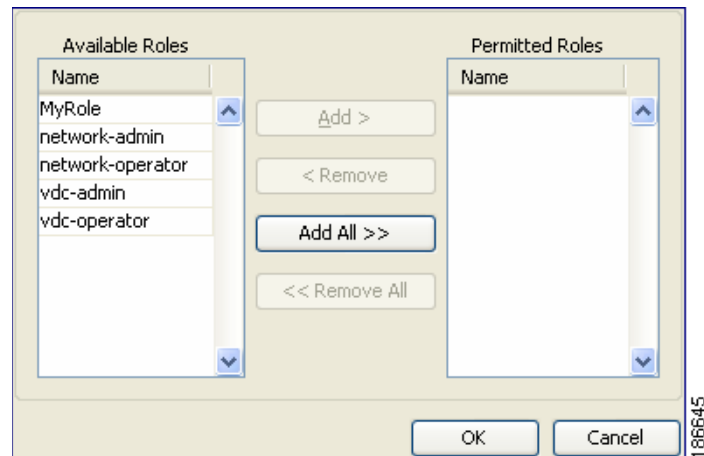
Available Roles

| Name |
|---|
| MyRole |
| network-admin |
| network-operator |
| vdc-admin |
| vdc-operator |

Add >

< Remove

Add All >>

<< Remove All

Permitted Roles

| Name |
|---|

OK

Cancel

186645